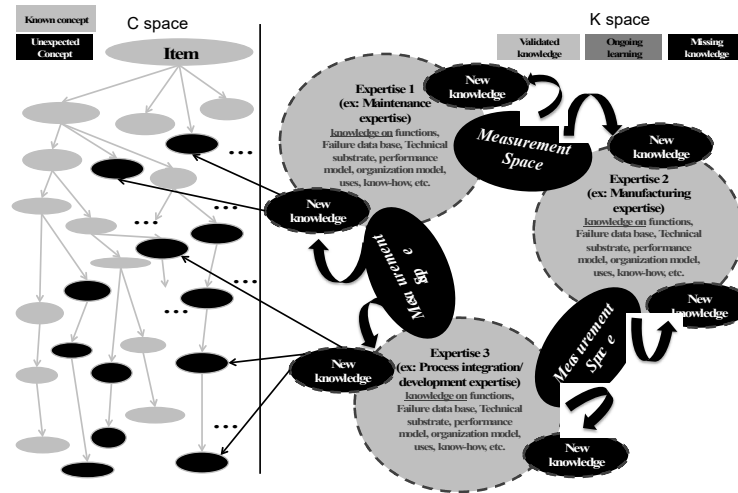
Known concept

Unexpected Concept

C space

Item

...

...

...

...

...

...

K space

Validated knowledge

Ongoing learning

Missing knowledge

Expertise 1 (ex: Maintenance expertise) knowledge on functions, Failure data base, Technical substrate, performance model, organization model, uses, know-how, etc.

New knowledge

Measurement Space

New knowledge

Expertise 2 (ex: Manufacturing expertise) knowledge on functions, Failure data base, Technical substrate, performance model, organization model, uses, know-how, etc.

New knowledge

Mea urement Sp e

New knowledge

Expertise 3 (ex: Process integration/ development expertise) knowledge on functions, Failure data base, Technical substrate, performance model, organization model, uses, know-how, etc.

New knowledge

Mea urement Spa e

New knowledge